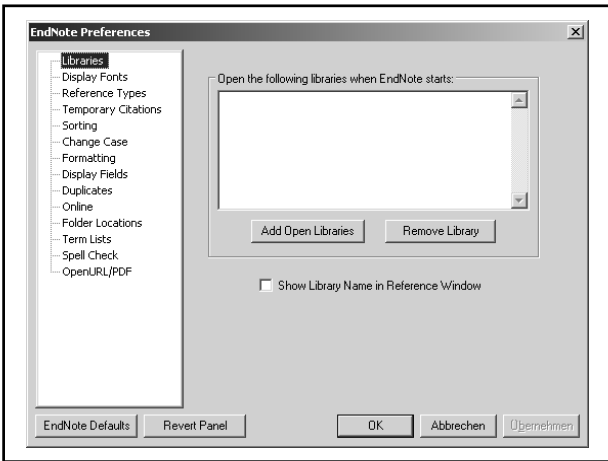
EndNote Preferences

Libraries
Display Fonts
Reference Types
Temporary Citations
Sorting
Change Case
Formatting
Display Fields
Duplicates
Online
Folder Locations
Term Lists
Spell Check
OpenURL/PDF

Open the following libraries when EndNote starts:

Add Open Libraries
Remove Library

Show Library Name in Reference Window

EndNote Defaults
Revert Panel
OK
Abbrechen
Übernehmen